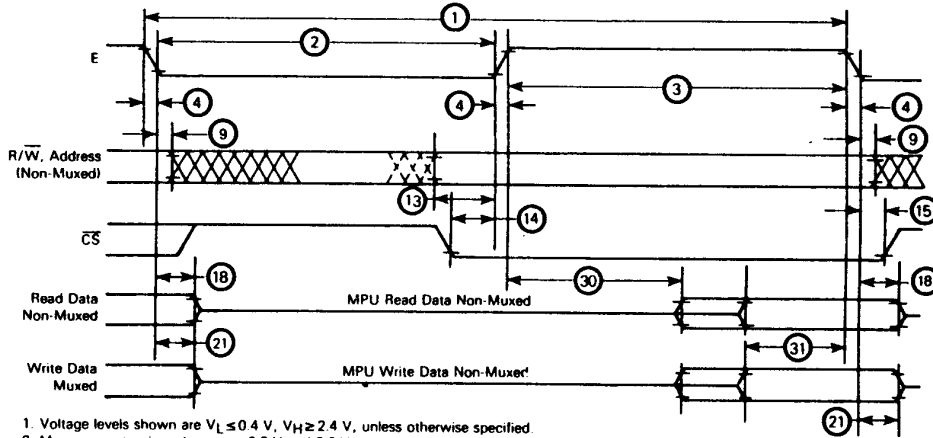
1
E
2
4
4
3
4
9
9
R/$\overline{W}$, Address (Non-Muxed)
13
14
15
$\overline{CS}$
18
18
30
Read Data Non-Muxed
MPU Read Data Non-Muxed
21
31
Write Data Muxed
MPU Write Data Non-Muxed
21

1. Voltage levels shown are $V_L \leq 0.4$ V, $V_H \geq 2.4$ V, unless otherwise specified.
2. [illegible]